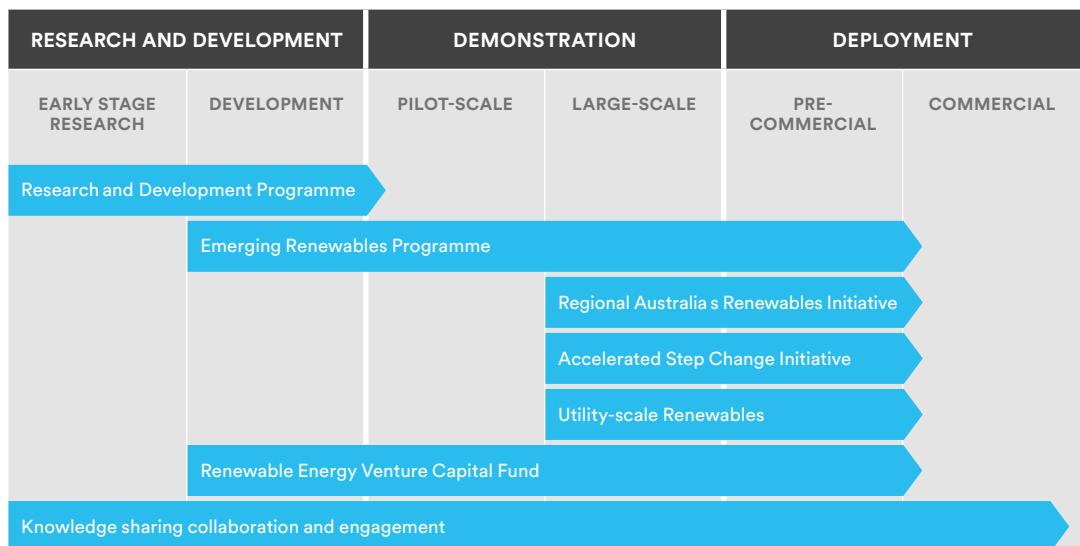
| RESEARCH AND DEVELOPMENT | | DEMONSTRATION | | DEPLOYMENT | |
|---|---|---|---|---|---|
| EARLY STAGE RESEARCH | DEVELOPMENT | PILOT-SCALE | LARGE-SCALE | PRE-COMMERCIAL | COMMERCIAL |

Research and Development Programme

Emerging Renewables Programme

Regional Australia s Renewables Initiative

Accelerated Step Change Initiative

Utility-scale Renewables

Renewable Energy Venture Capital Fund

Knowledge sharing collaboration and engagement